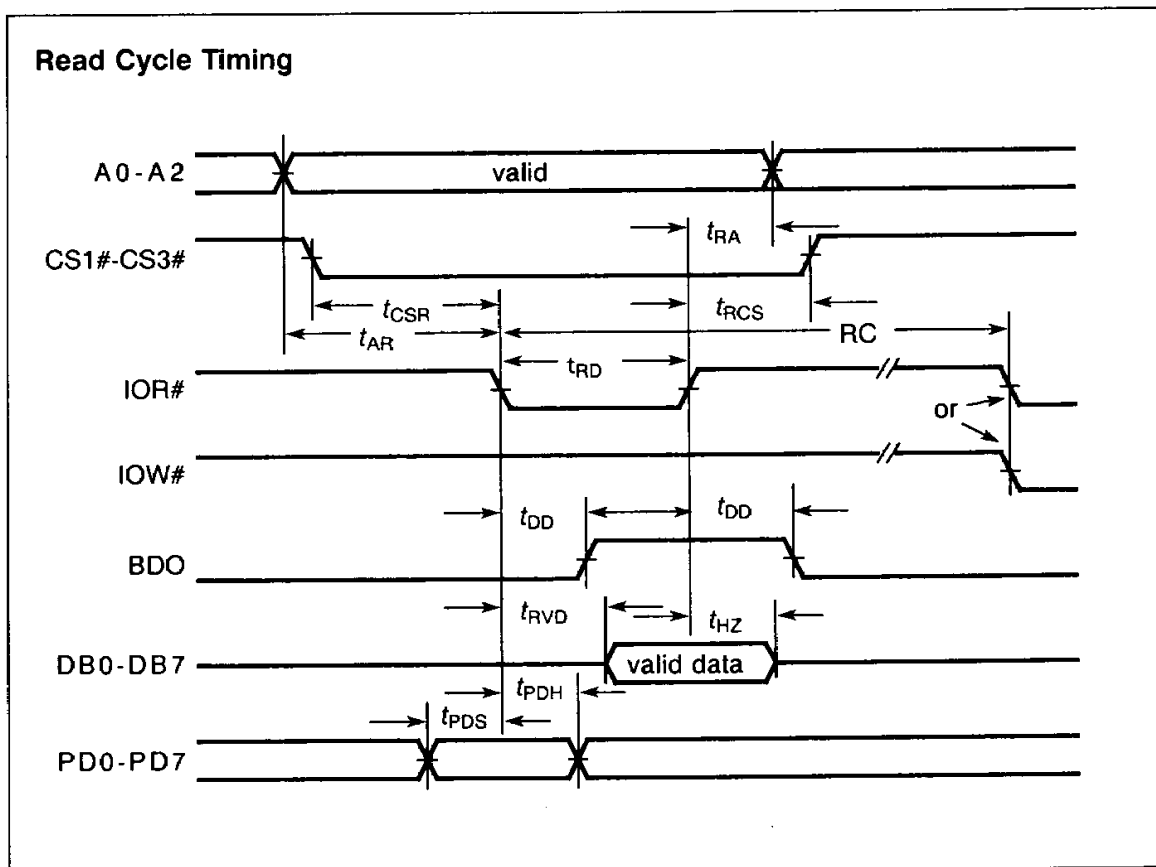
Read Cycle Timing

A0-A2

valid

CS1#-CS3#

$t_{RA}$

$t_{CSR}$

$t_{RCS}$

$t_{AR}$

RC

IOR#

$t_{RD}$

or

IOW#

$t_{DD}$

$t_{DD}$

BDO

$t_{RVD}$

$t_{HZ}$

DB0-DB7

valid data

$t_{PDH}$

$t_{PDS}$

PD0-PD7